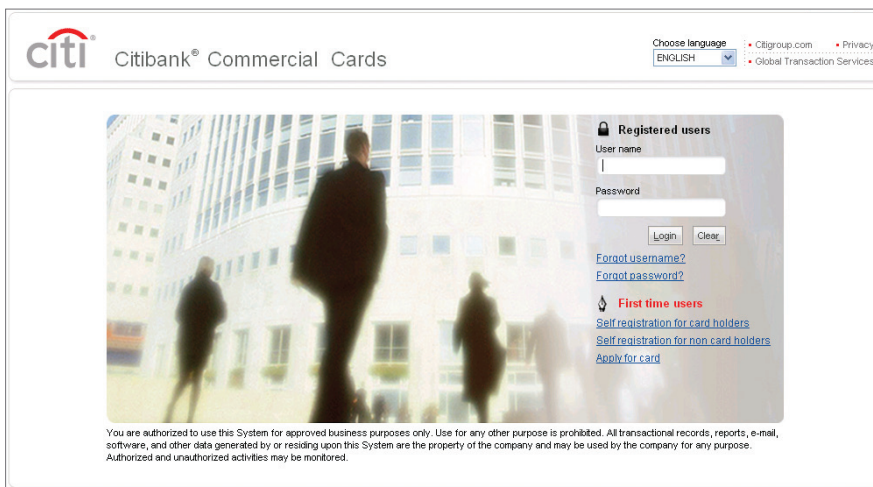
citi Citibank® Commercial Cards

Choose language
ENGLISH

Citigroup.com
Privacy
Global Transaction Services

Registered users
User name
Password
Login Clear
Forgot username?
Forgot password?

First time users
Self registration for card holders
Self registration for non card holders
Apply for card

You are authorized to use this System for approved business purposes only. Use for any other purpose is prohibited. All transactional records, reports, e-mail, software, and other data generated by or residing upon this System are the property of the company and may be used by the company for any purpose. Authorized and unauthorized activities may be monitored.